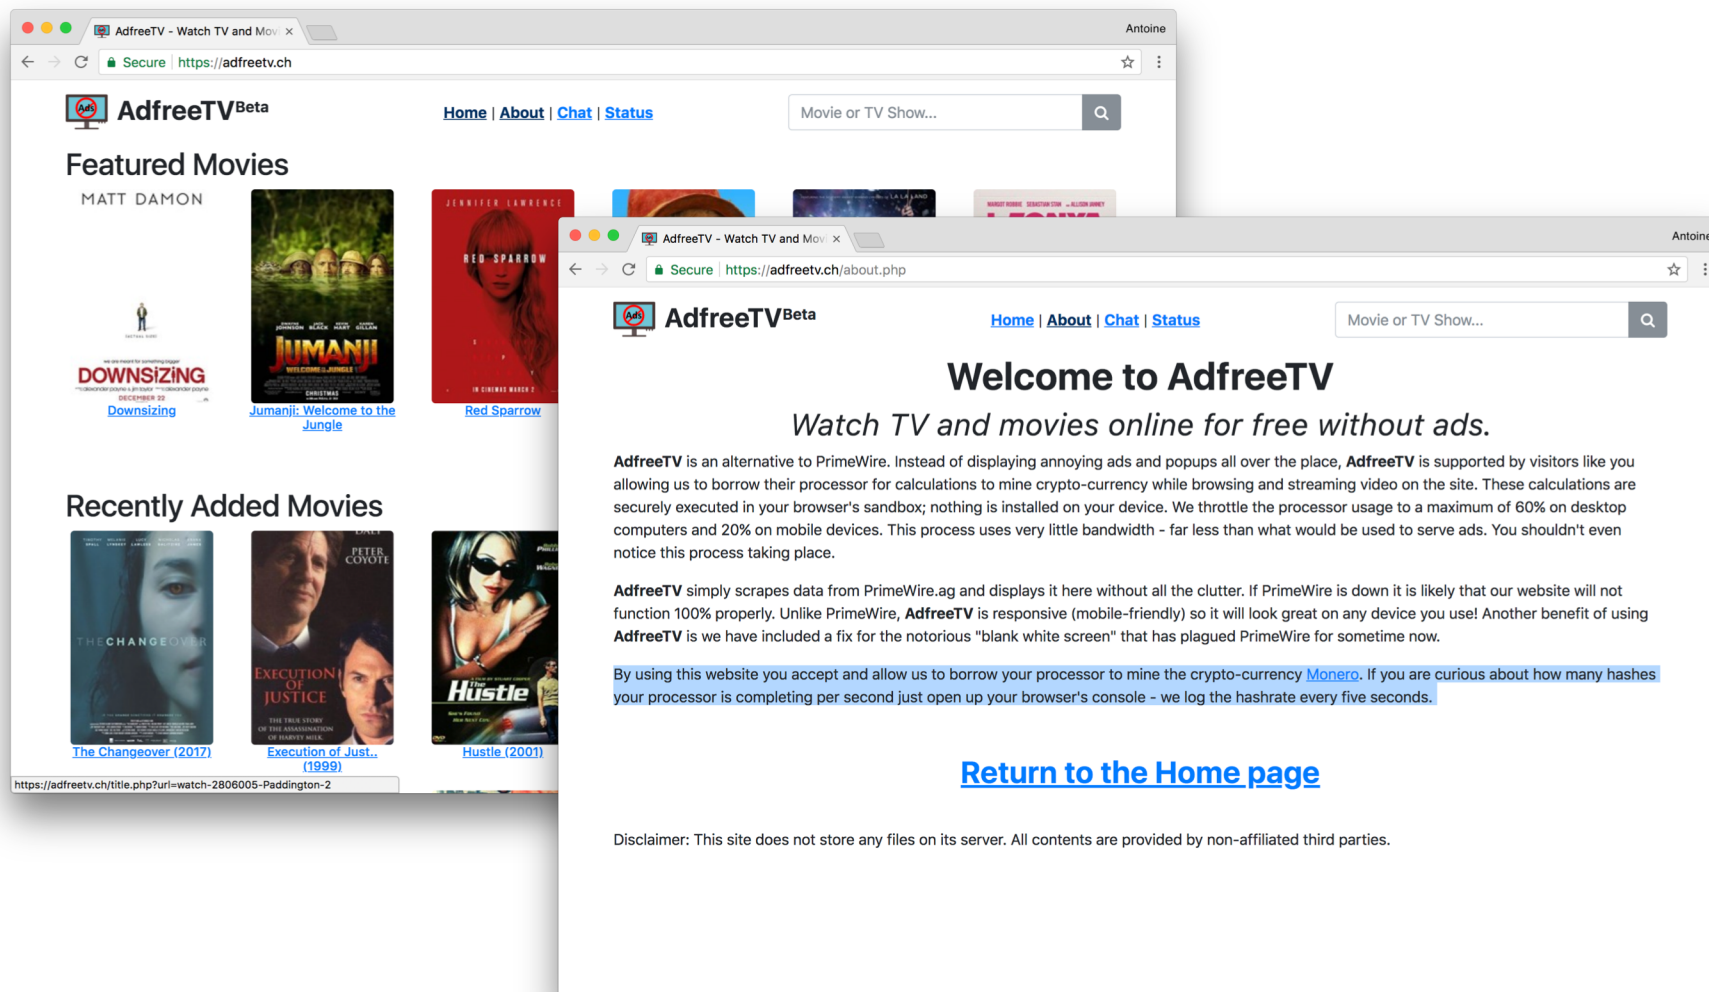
AdfreeTV - Watch TV and Mov ×

Antoine

Secure https://adfreetv.ch

Ads AdfreeTV$^{Beta}$

Home | About | Chat | Status

Movie or TV Show...

Featured Movies

MATT DAMON

DOWNSIZING

DECEMBER 22

Downsizing

JUMANJI WELCOME TO THE JUNGLE

CHRISTMAS

Jumanji: Welcome to the Jungle

JENNIFER LAWRENCE

RED SPARROW

IN CINEMAS MARCH 2

Red Sparrow

Recently Added Movies

THE CHANGEOVER

The Changeover (2017)

PETER COYOTE

EXECUTION OF JUSTICE

THE TRUE STORY OF THE ASSASSINATION OF HARVEY MILK

Execution of Just.. (1999)

The Hustle

Hustle (2001)

https://adfreetv.ch/title.php?url=watch-2806005-Paddington-2

AdfreeTV - Watch TV and Mov ×

Antoine

Secure https://adfreetv.ch/about.php

Ads AdfreeTV$^{Beta}$

Home | About | Chat | Status

Movie or TV Show...

Welcome to AdfreeTV

Watch TV and movies online for free without ads.

AdfreeTV is an alternative to PrimeWire. Instead of displaying annoying ads and popups all over the place, AdfreeTV is supported by visitors like you allowing us to borrow their processor for calculations to mine crypto-currency while browsing and streaming video on the site. These calculations are securely executed in your browser's sandbox; nothing is installed on your device. We throttle the processor usage to a maximum of 60% on desktop computers and 20% on mobile devices. This process uses very little bandwidth - far less than what would be used to serve ads. You shouldn't even notice this process taking place.

AdfreeTV simply scrapes data from PrimeWire.ag and displays it here without all the clutter. If PrimeWire is down it is likely that our website will not function 100% properly. Unlike PrimeWire, AdfreeTV is responsive (mobile-friendly) so it will look great on any device you use! Another benefit of using AdfreeTV is we have included a fix for the notorious "blank white screen" that has plagued PrimeWire for sometime now.

By using this website you accept and allow us to borrow your processor to mine the crypto-currency Monero. If you are curious about how many hashes your processor is completing per second just open up your browser's console - we log the hashrate every five seconds.

Return to the Home page

Disclaimer: This site does not store any files on its server. All contents are provided by non-affiliated third parties.